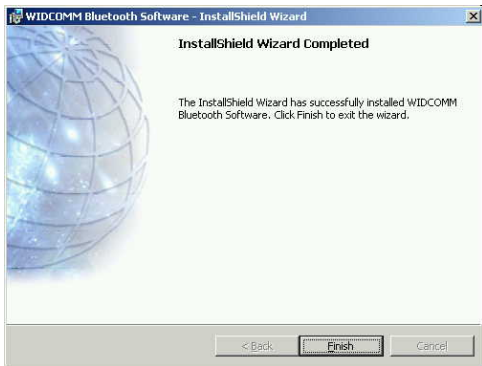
WIDCOMM Bluetooth Software - InstallShield Wizard

InstallShield Wizard Completed

The InstallShield Wizard has successfully installed WIDCOMM Bluetooth Software. Click Finish to exit the wizard.

< Back
Finish
Cancel